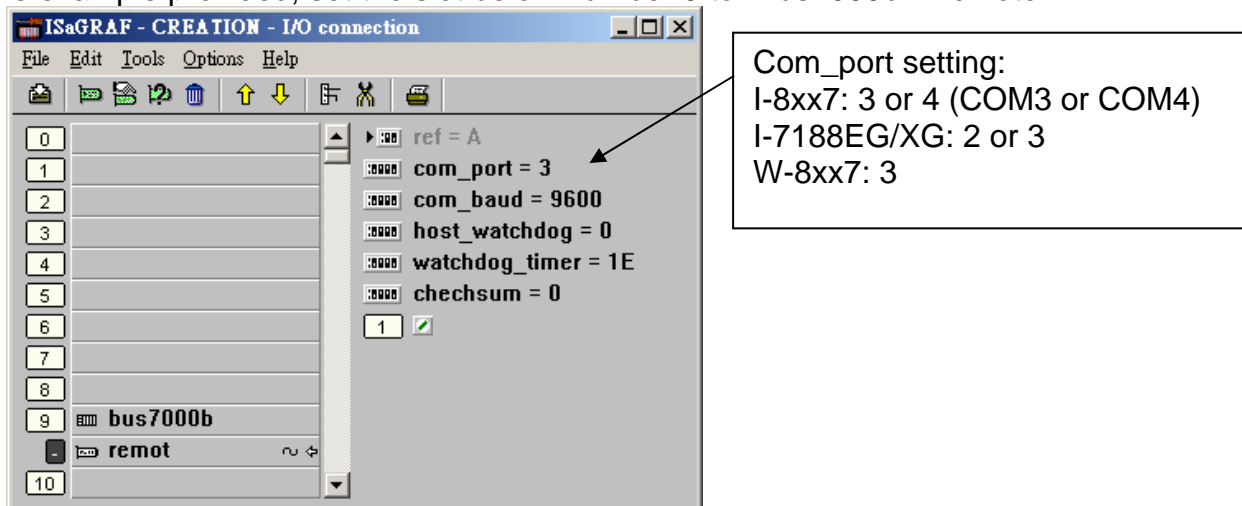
ISaGRAF - CREATION - I/O connection

File Edit Tools Options Help

0
1
2
3
4
5
6
7
8
9 bus7000b
- remot
10

ref = A
com_port = 3
com_baud = 9600
host_watchdog = 0
watchdog_timer = 1E
chechsum = 0
1

Com_port setting:
I-8xx7: 3 or 4 (COM3 or COM4)
I-7188EG/XG: 2 or 3
W-8xx7: 3